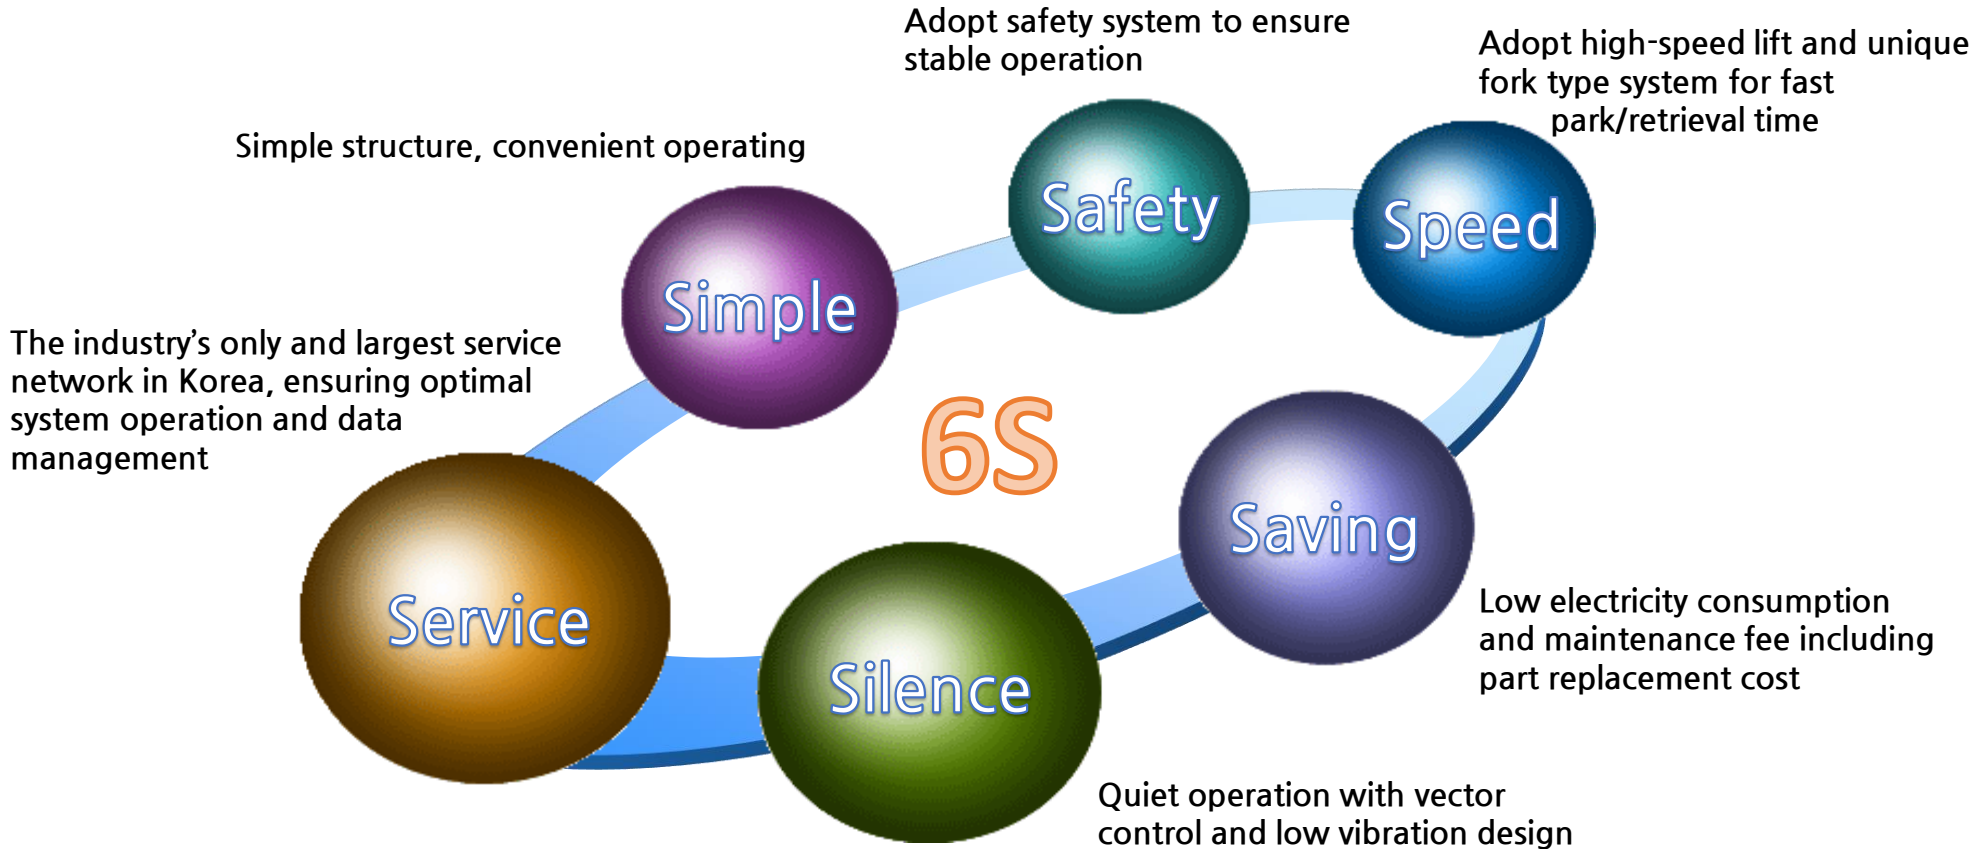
Adopt safety system to ensure stable operation

Adopt high-speed lift and unique fork type system for fast park/retrieval time

Simple structure, convenient operating

Safety

Speed

Simple

The industry's only and largest service network in Korea, ensuring optimal system operation and data management

6S

Saving

Service

Silence

Low electricity consumption and maintenance fee including part replacement cost

Quiet operation with vector control and low vibration design